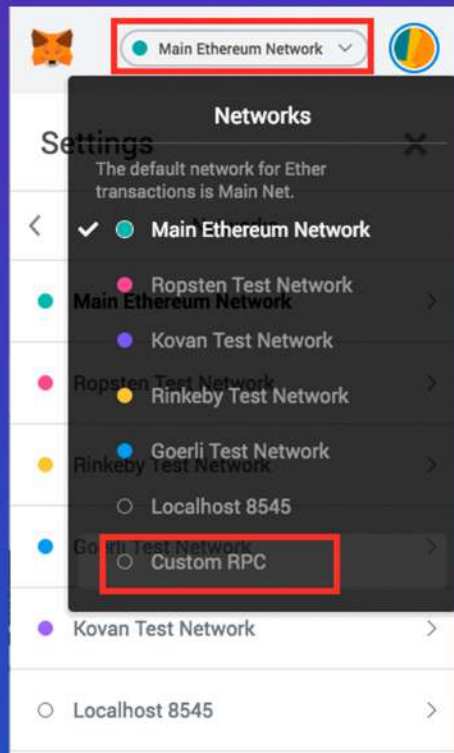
Main Ethereum Network

Networks

The default network for Ether transactions is Main Net.

Main Ethereum Network

Ropsten Test Network

Kovan Test Network

Rinkeby Test Network

Goerli Test Network

Localhost 8545

Custom RPC

Settings

Networks

Main Ethereum Network

Ropsten Test Network

Rinkeby Test Network

Goerli Test Network

Kovan Test Network

Localhost 8545